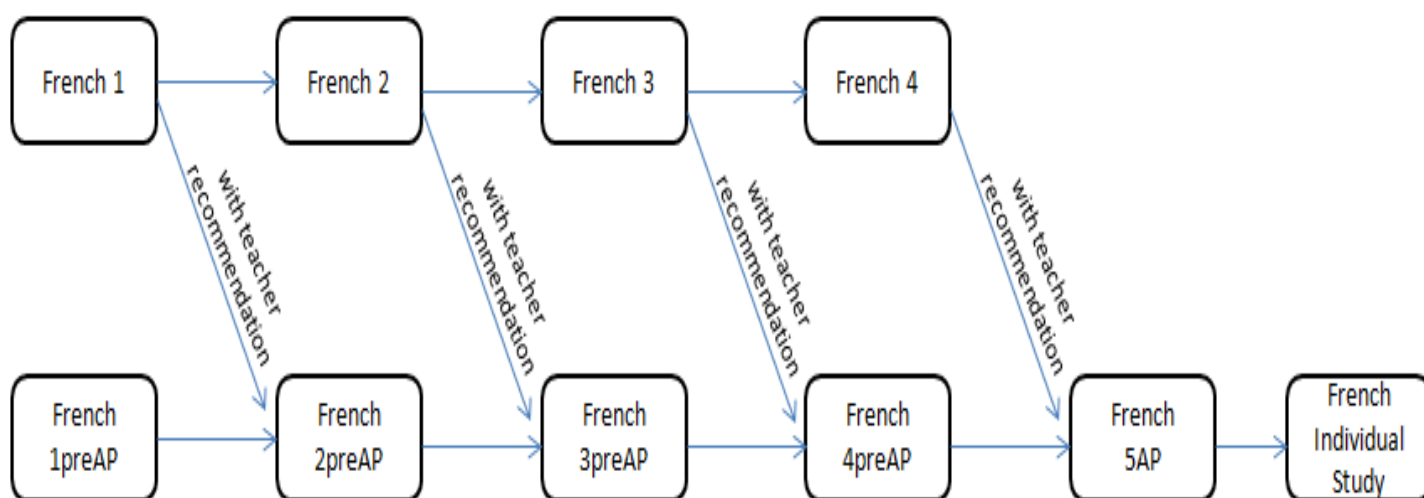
French 1

French 2

French 3

French 4

with teacher recommendation

with teacher recommendation

with teacher recommendation

with teacher recommendation

French 1preAP

French 2preAP

French 3preAP

French 4preAP

French 5AP

French Individual Study